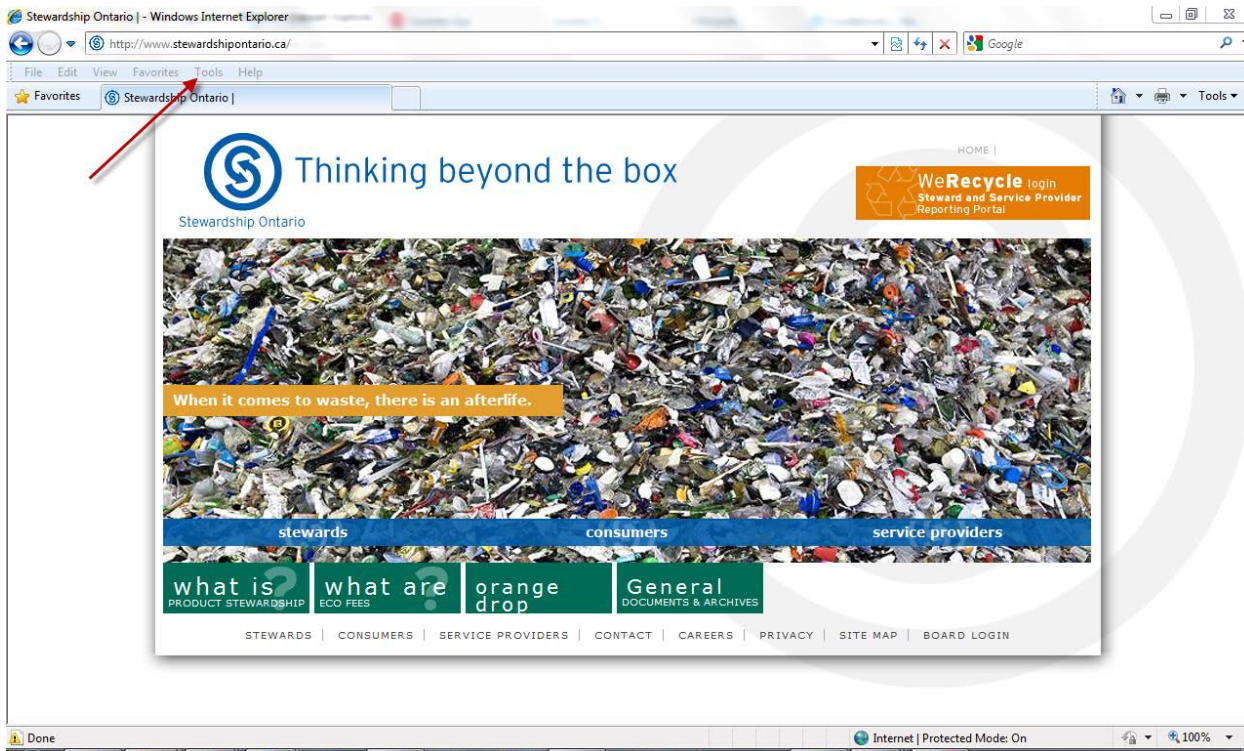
Stewardship Ontario | - Windows Internet Explorer

http://www.stewardshipontario.ca/

Google

File Edit View Favorites Tools Help

Favorites

Stewardship Ontario |

Tools

Thinking beyond the box

Stewardship Ontario

HOME |

WeRecycle login
Steward and Service Provider Reporting Portal

When it comes to waste, there is an afterlife.

stewards

consumers

service providers

what is
PRODUCT STEWARDSHIP

what are
ECO FEES

orange drop

General
DOCUMENTS & ARCHIVES

STEWARDS | CONSUMERS | SERVICE PROVIDERS | CONTACT | CAREERS | PRIVACY | SITE MAP | BOARD LOGIN

Done

Internet | Protected Mode: On

100%